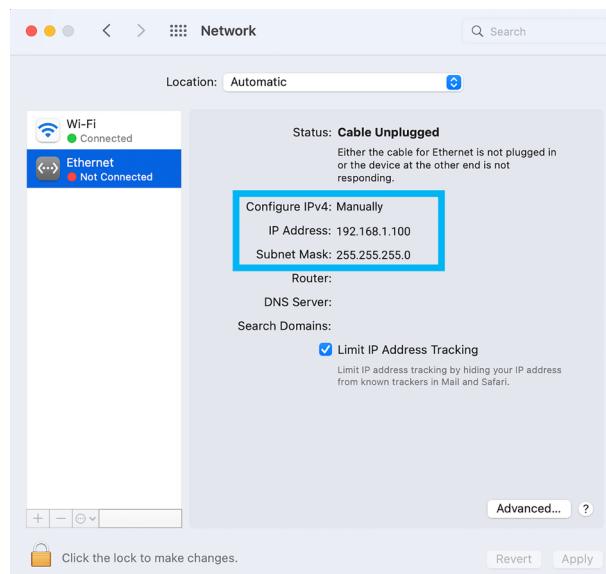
Network

Search

Location: Automatic

Wi-Fi
Connected

Ethernet
Not Connected

Status: Cable Unplugged
Either the cable for Ethernet is not plugged in or the device at the other end is not responding.

Configure IPv4: Manually
IP Address: 192.168.1.100
Subnet Mask: 255.255.255.0
Router:
DNS Server:
Search Domains:

Limit IP Address Tracking
Limit IP address tracking by hiding your IP address from known trackers in Mail and Safari.

Advanced...

?

+ −

Click the lock to make changes.

Revert

Apply